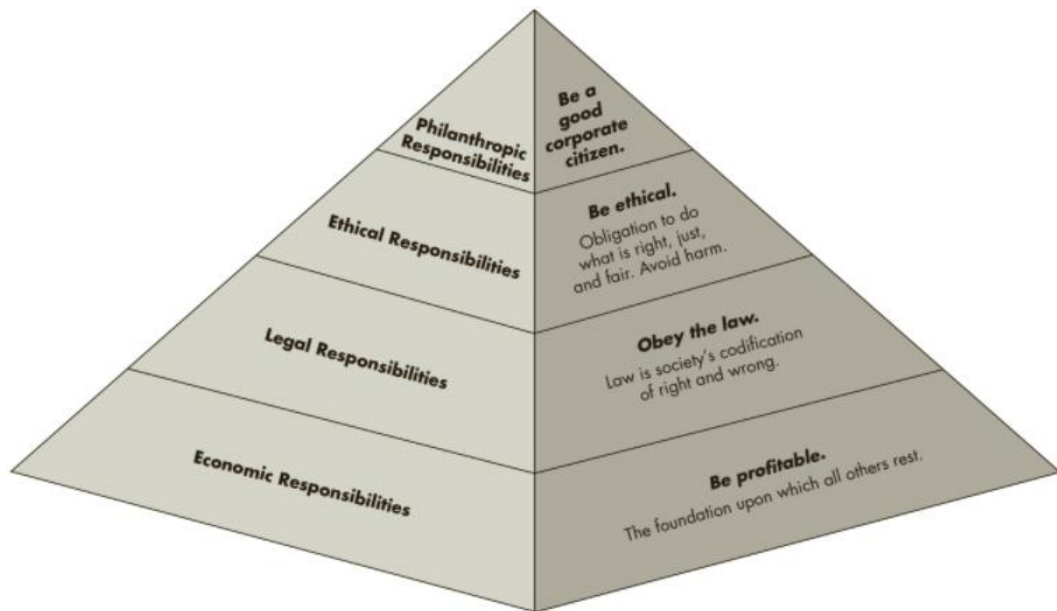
Philanthropic Responsibilities

Be a good corporate citizen.

Ethical Responsibilities

Be ethical.

Obligation to do what is right, just, and fair. Avoid harm.

Legal Responsibilities

Obey the law.

Law is society's codification of right and wrong.

Economic Responsibilities

Be profitable.

The foundation upon which all others rest.